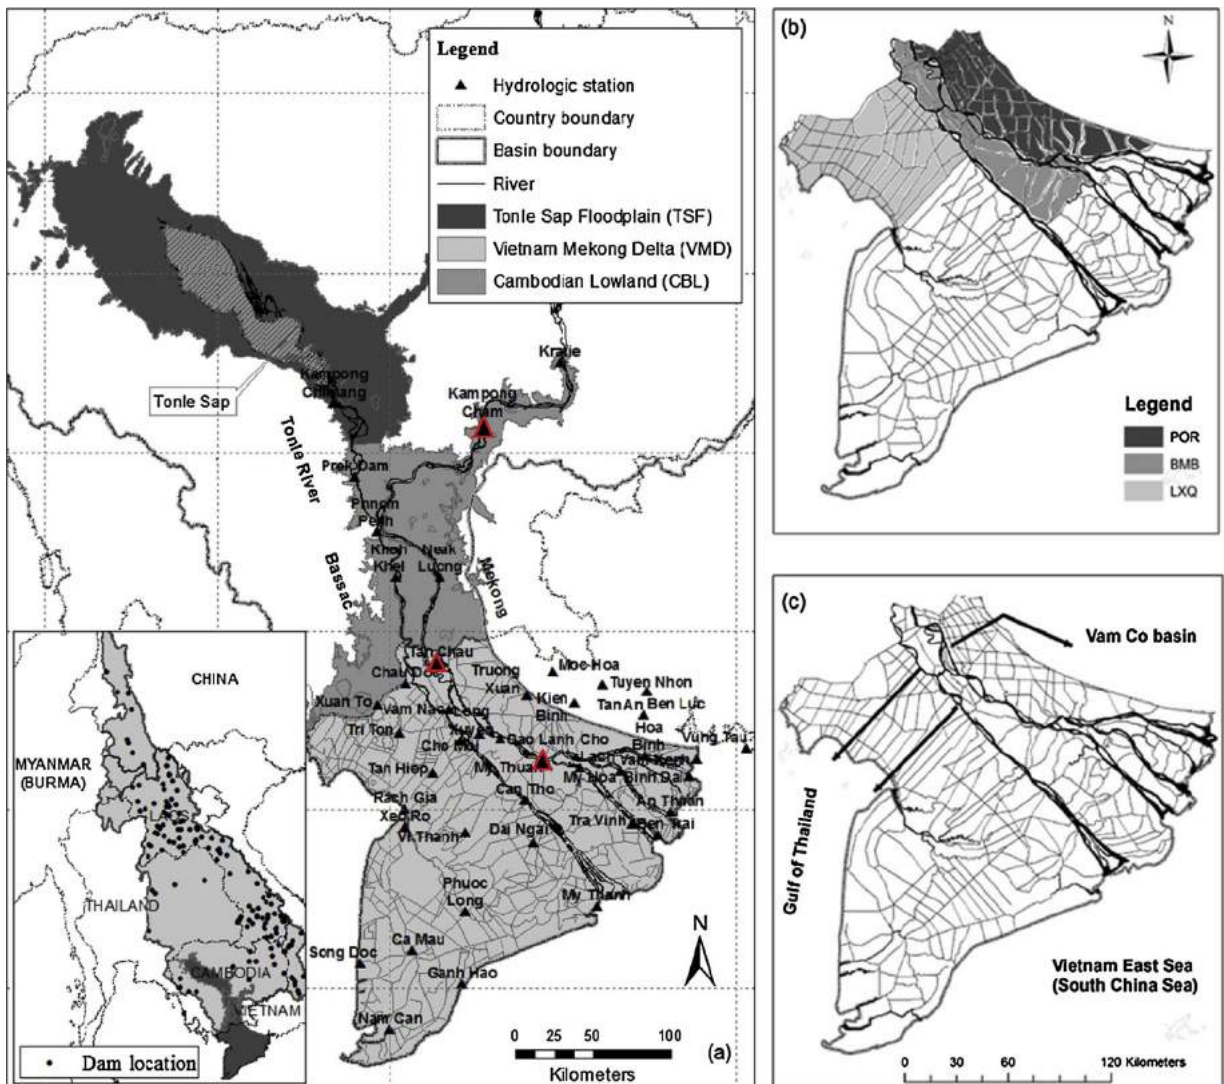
Legend
Hydrologic station
Country boundary
Basin boundary
River
Tonle Sap Floodplain (TSF)
Vietnam Mekong Delta (VMD)
Cambodian Lowland (CBL)

Tonle Sap
Kampong Chhnang
Tonle River
Kratie
Kampong Cham
Prek Dam
Phnom Penh
Bassac
Khoh Khel
Neak Luong
Mekong
Tan Chau
Chau Doc
Truong Xuan
Moc Hoa
Tuyen Nhon
Kien Binh
Tan An
Ben Luc
Xuan To
Vam Nao
Long Xuyen
Tri Ton
Cho Moi
Cao Lanh
Cho Lach
Hoa Binh
Vung Tau
Tan Hiep
My Thuan
My Hoa
Vam Kenh
Binh Dai
Rach Gia
Xeo Ro
Can Tho
An Thuan
Vi Thanh
Dai Ngai
Tra Vinh
Ben Trai
Phuoc Long
My Thanh
Song Doc
Ca Mau
Ganh Hao
Nam Can
N
0 25 50 100
Kilometers
(a)

CHINA
MYANMAR (BURMA)
LAOS
THAILAND
CAMBODIA
VIETNAM
Dam location

(b)
N
Legend
POR
BMB
LXQ

(c)
Vam Co basin
Gulf of Thailand
Vietnam East Sea (South China Sea)
0 30 60 120 Kilometers